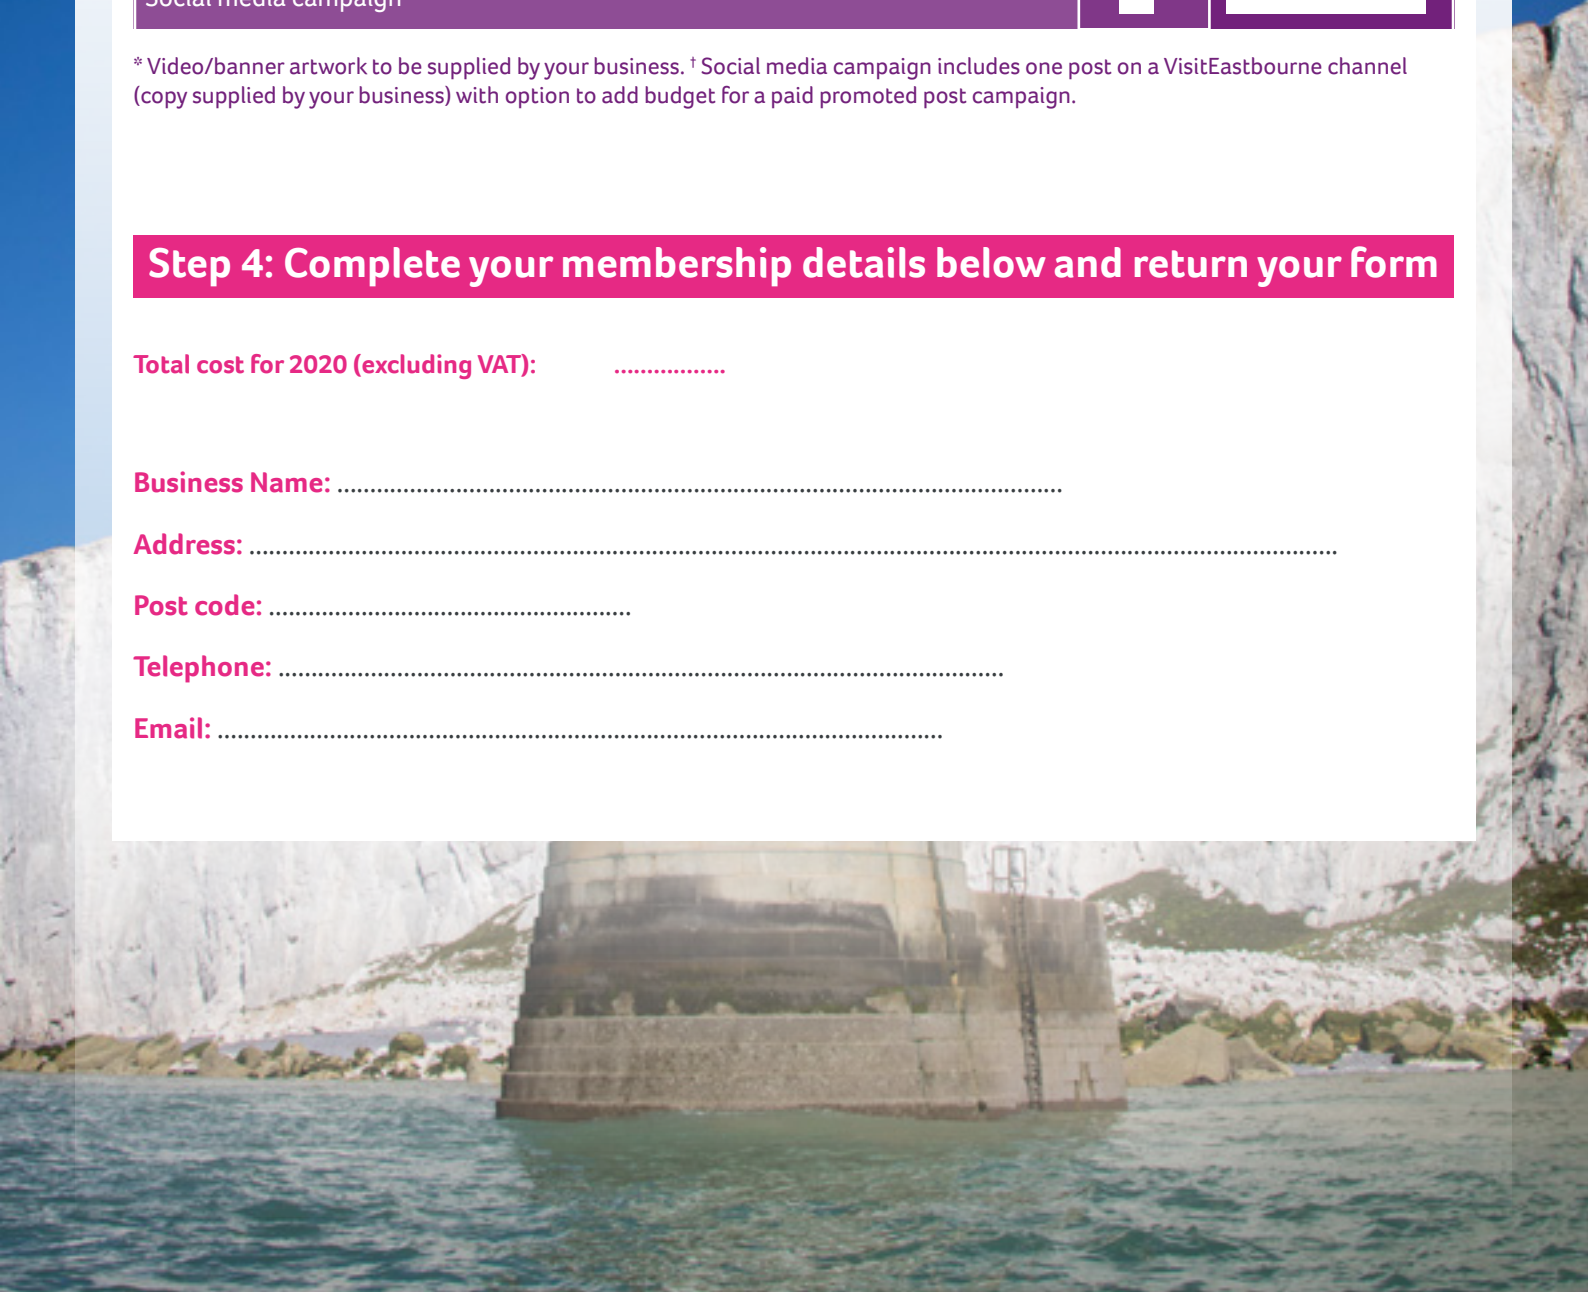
Social media campaign

* Video/banner artwork to be supplied by your business. † Social media campaign includes one post on a VisitEastbourne channel (copy supplied by your business) with option to add budget for a paid promoted post campaign.

Step 4: Complete your membership details below and return your form

Total cost for 2020 (excluding VAT): .................

Business Name: ..........................................................................................................

Address: ..........................................................................................................................................................

Post code: ....................................................

Telephone: .........................................................................................................

Email: ..........................................................................................................